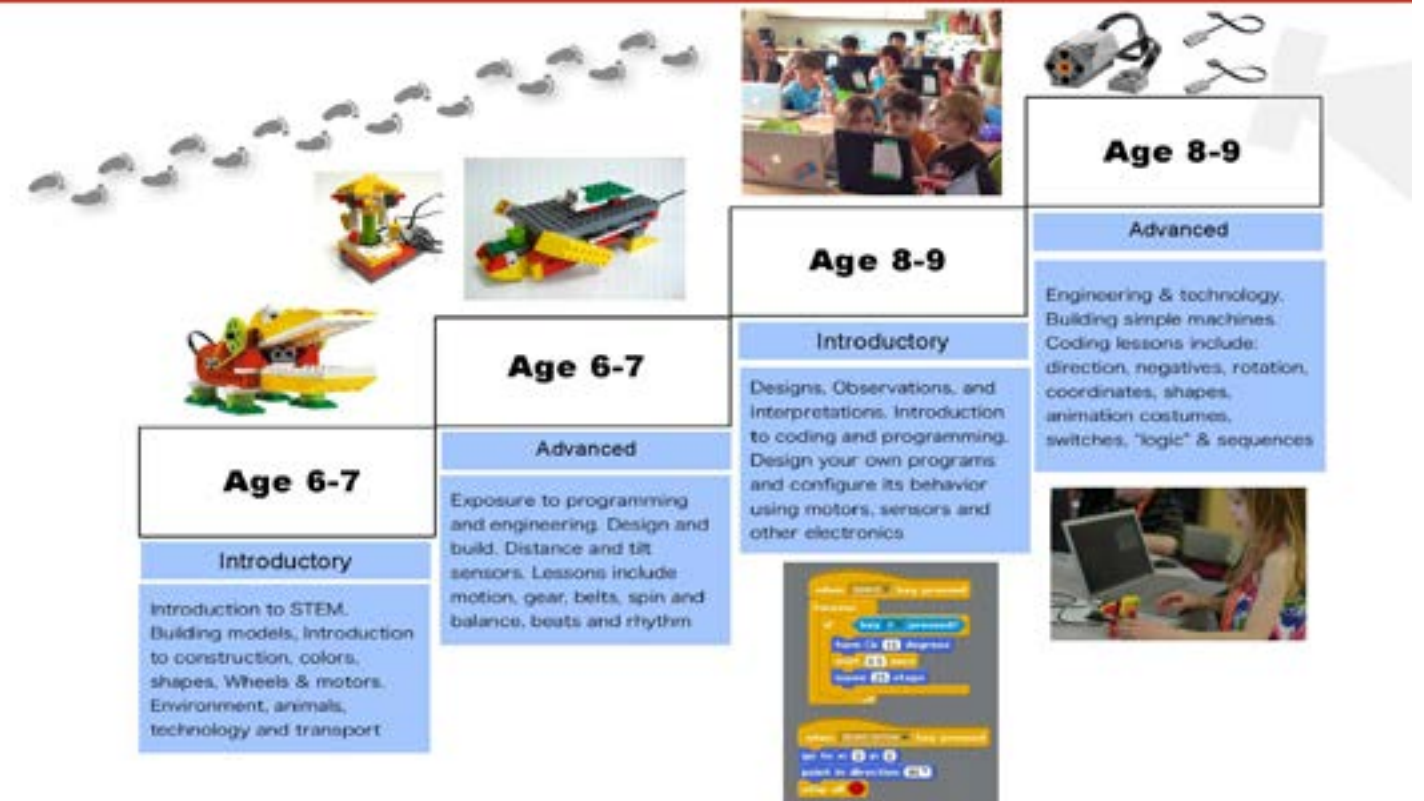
Age 6-7

Introductory

Introduction to STEM. Building models, Introduction to construction, colors, shapes, Wheels & motors. Environment, animals, technology and transport

Age 6-7

Advanced

Exposure to programming and engineering. Design and build. Distance and tilt sensors. Lessons include motion, gear, belts, spin and balance, beats and rhythm

Age 8-9

Introductory

Designs, Observations, and Interpretations. Introduction to coding and programming. Design your own programs and configure its behavior using motors, sensors and other electronics

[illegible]

Age 8-9

Advanced

Engineering & technology. Building simple machines. Coding lessons include: direction, negatives, rotation, coordinates, shapes, animation costumes, switches, "logic" & sequences